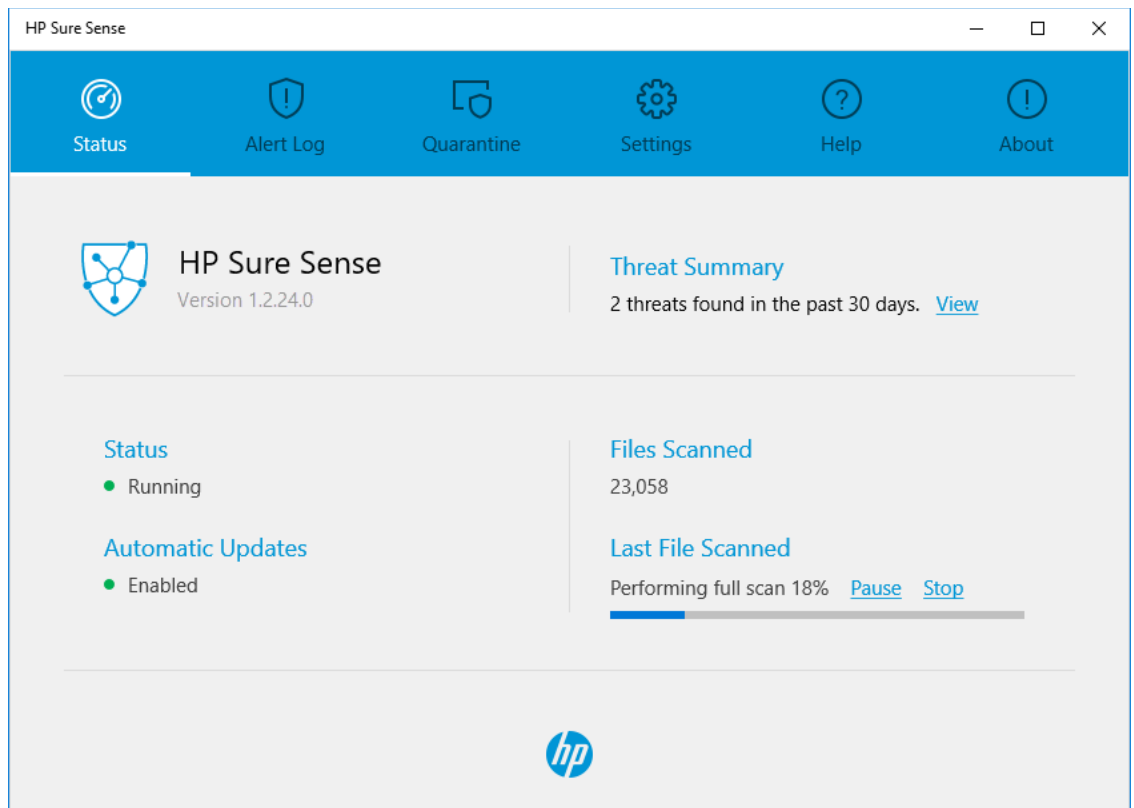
HP Sure Sense

Status
Alert Log
Quarantine
Settings
Help
About

HP Sure Sense
Version 1.2.24.0

Threat Summary
2 threats found in the past 30 days. View

Status
Running

Automatic Updates
Enabled

Files Scanned
23,058

Last File Scanned
Performing full scan 18% Pause Stop

hp